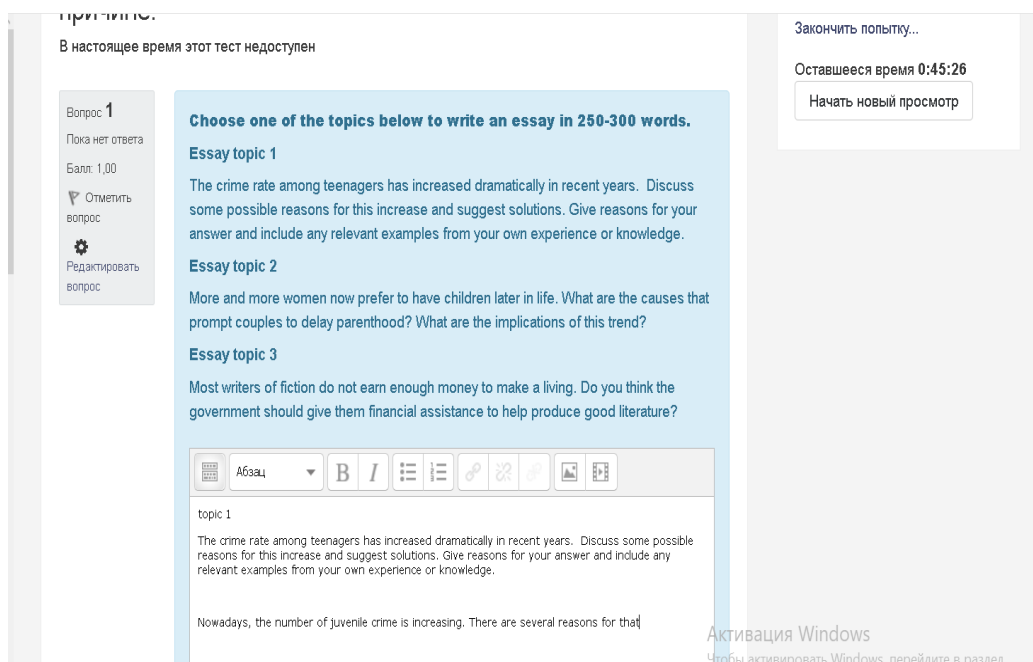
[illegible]

В настоящее время этот тест недоступен

Закончить попытку...

Оставшееся время 0:45:26

Начать новый просмотр

Вопрос 1

Пока нет ответа

Балл: 1,00

Отметить вопрос

Редактировать вопрос

Choose one of the topics below to write an essay in 250-300 words.

Essay topic 1

The crime rate among teenagers has increased dramatically in recent years. Discuss some possible reasons for this increase and suggest solutions. Give reasons for your answer and include any relevant examples from your own experience or knowledge.

Essay topic 2

More and more women now prefer to have children later in life. What are the causes that prompt couples to delay parenthood? What are the implications of this trend?

Essay topic 3

Most writers of fiction do not earn enough money to make a living. Do you think the government should give them financial assistance to help produce good literature?

Абзац

B I

topic 1

The crime rate among teenagers has increased dramatically in recent years. Discuss some possible reasons for this increase and suggest solutions. Give reasons for your answer and include any relevant examples from your own experience or knowledge.

Nowadays, the number of juvenile crime is increasing. There are several reasons for that

Активация Windows

Чтобы активировать Windows, перейдите в раздел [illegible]